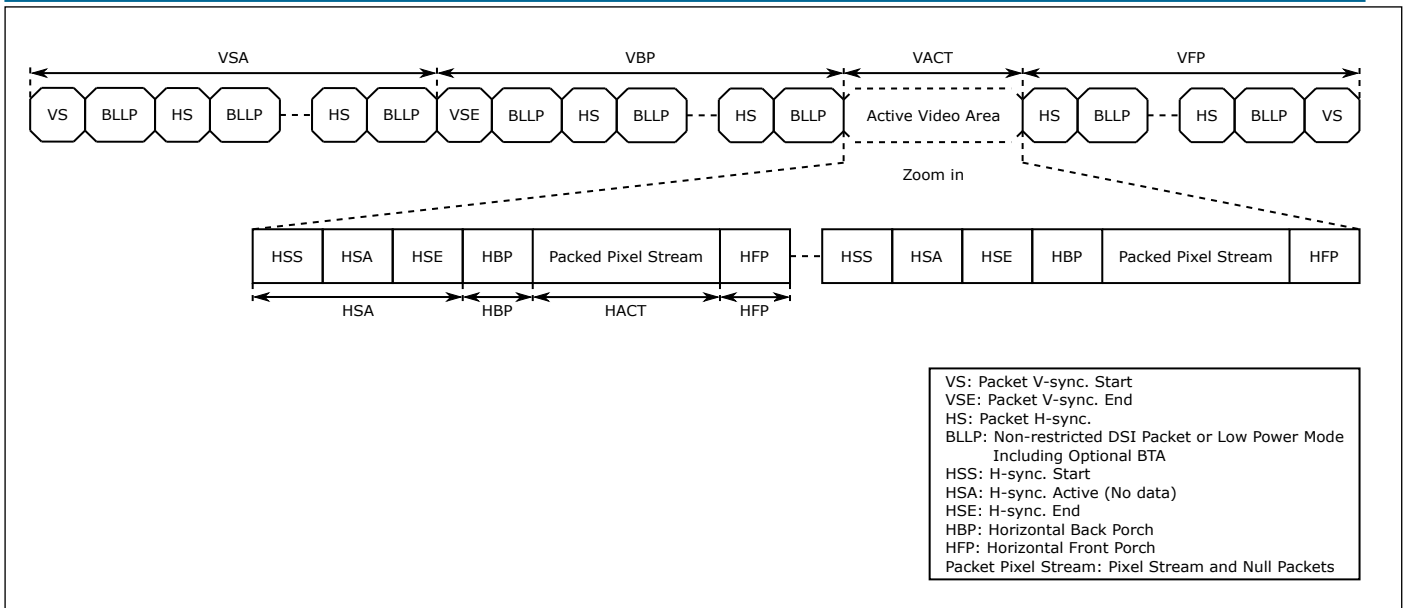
VSA
VBP
VACT
VFP

VS BLLP HS BLLP HS BLLP VSE BLLP HS BLLP HS BLLP Active Video Area HS BLLP HS BLLP VS

Zoom in

| HSS | HSA | HSE | HBP | Packed Pixel Stream | HFP |
|---|---|---|---|---|---|

| HSS | HSA | HSE | HBP | Packed Pixel Stream | HFP |
|---|---|---|---|---|---|

HSA
HBP
HACT
HFP

VS: Packet V-sync. Start
VSE: Packet V-sync. End
HS: Packet H-sync.
BLLP: Non-restricted DSI Packet or Low Power Mode Including Optional BTA
HSS: H-sync. Start
HSA: H-sync. Active (No data)
HSE: H-sync. End
HBP: Horizontal Back Porch
HFP: Horizontal Front Porch
Packet Pixel Stream: Pixel Stream and Null Packets